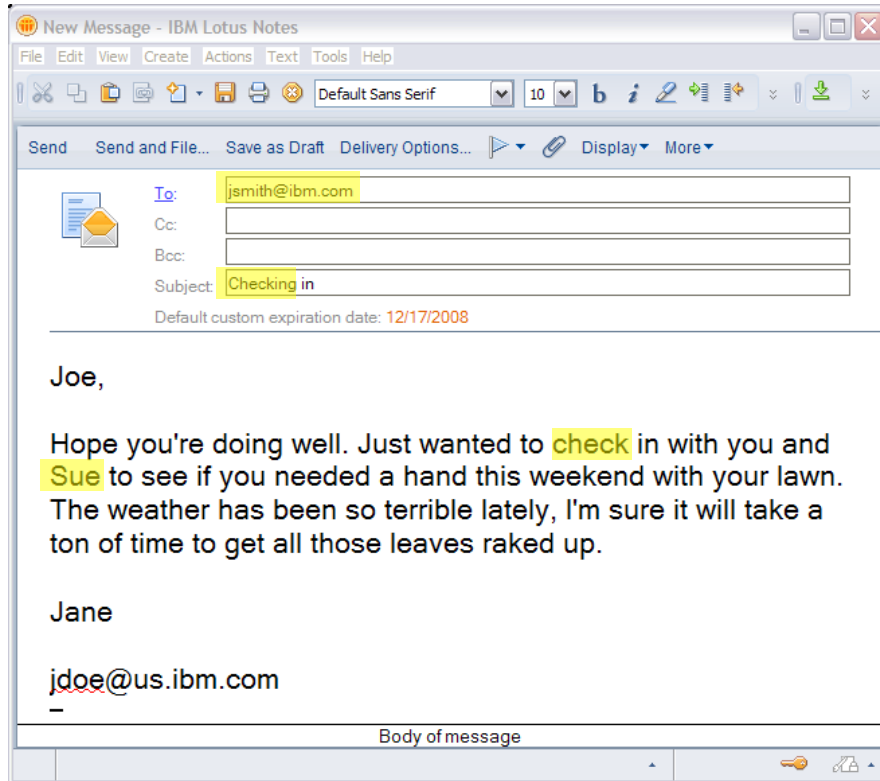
New Message - IBM Lotus Notes

File Edit View Create Actions Text Tools Help

Default Sans Serif 10 b i

Send Send and File... Save as Draft Delivery Options... Display More

To: jsmith@ibm.com
Cc:
Bcc:
Subject: Checking in

Default custom expiration date: 12/17/2008

Joe,

Hope you're doing well. Just wanted to check in with you and Sue to see if you needed a hand this weekend with your lawn. The weather has been so terrible lately, I'm sure it will take a ton of time to get all those leaves raked up.

Jane

jdoe@us.ibm.com

Body of message